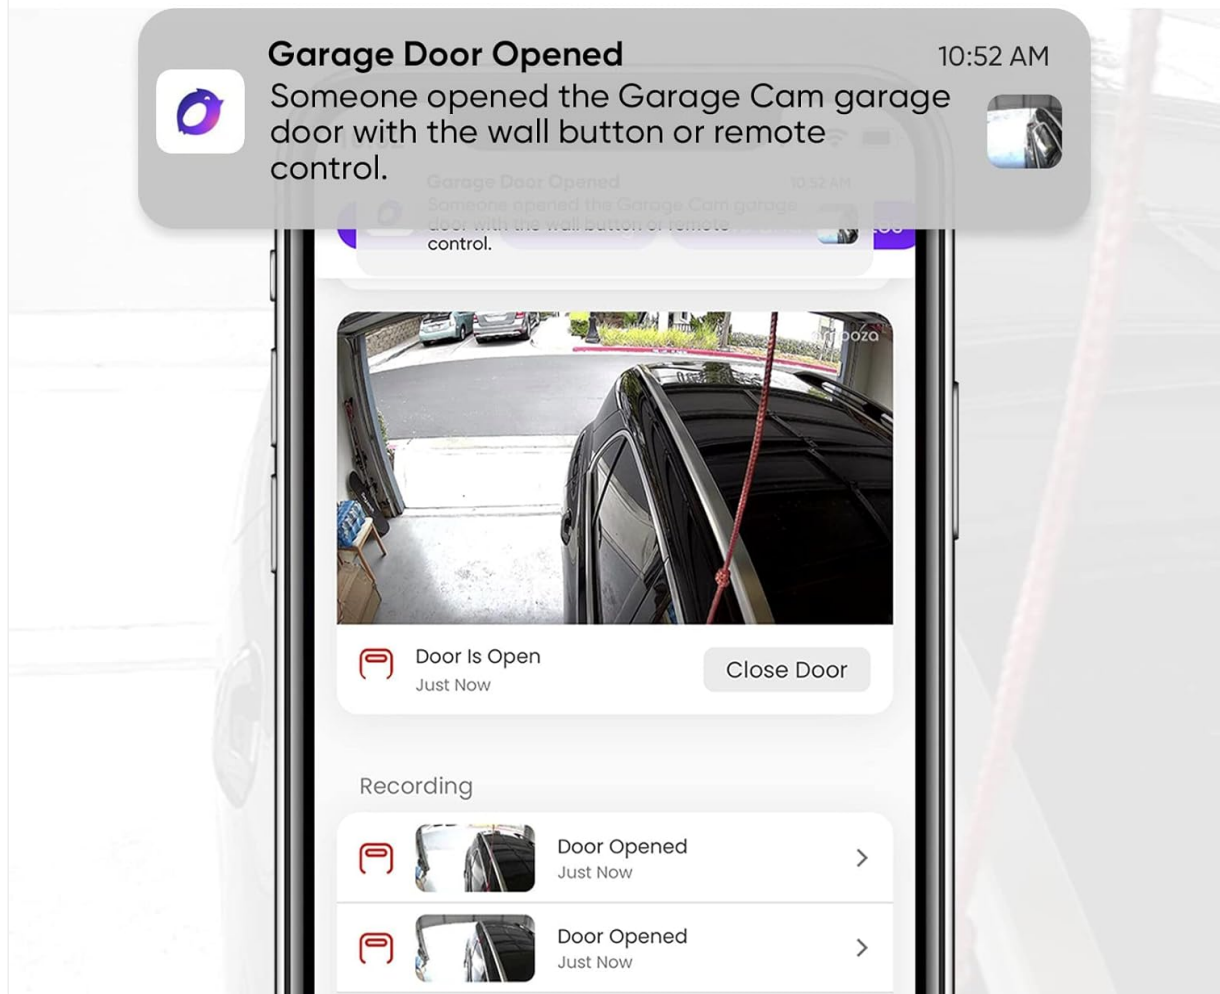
Garage Door Opened
10:52 AM
Someone opened the Garage Cam garage door with the wall button or remote control.

Garage Door Opened
10:52 AM
Someone opened the Garage Cam garage door with the wall button or remote control.

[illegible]poza

Door Is Open
Just Now
Close Door

Recording

Door Opened
Just Now

Door Opened
Just Now